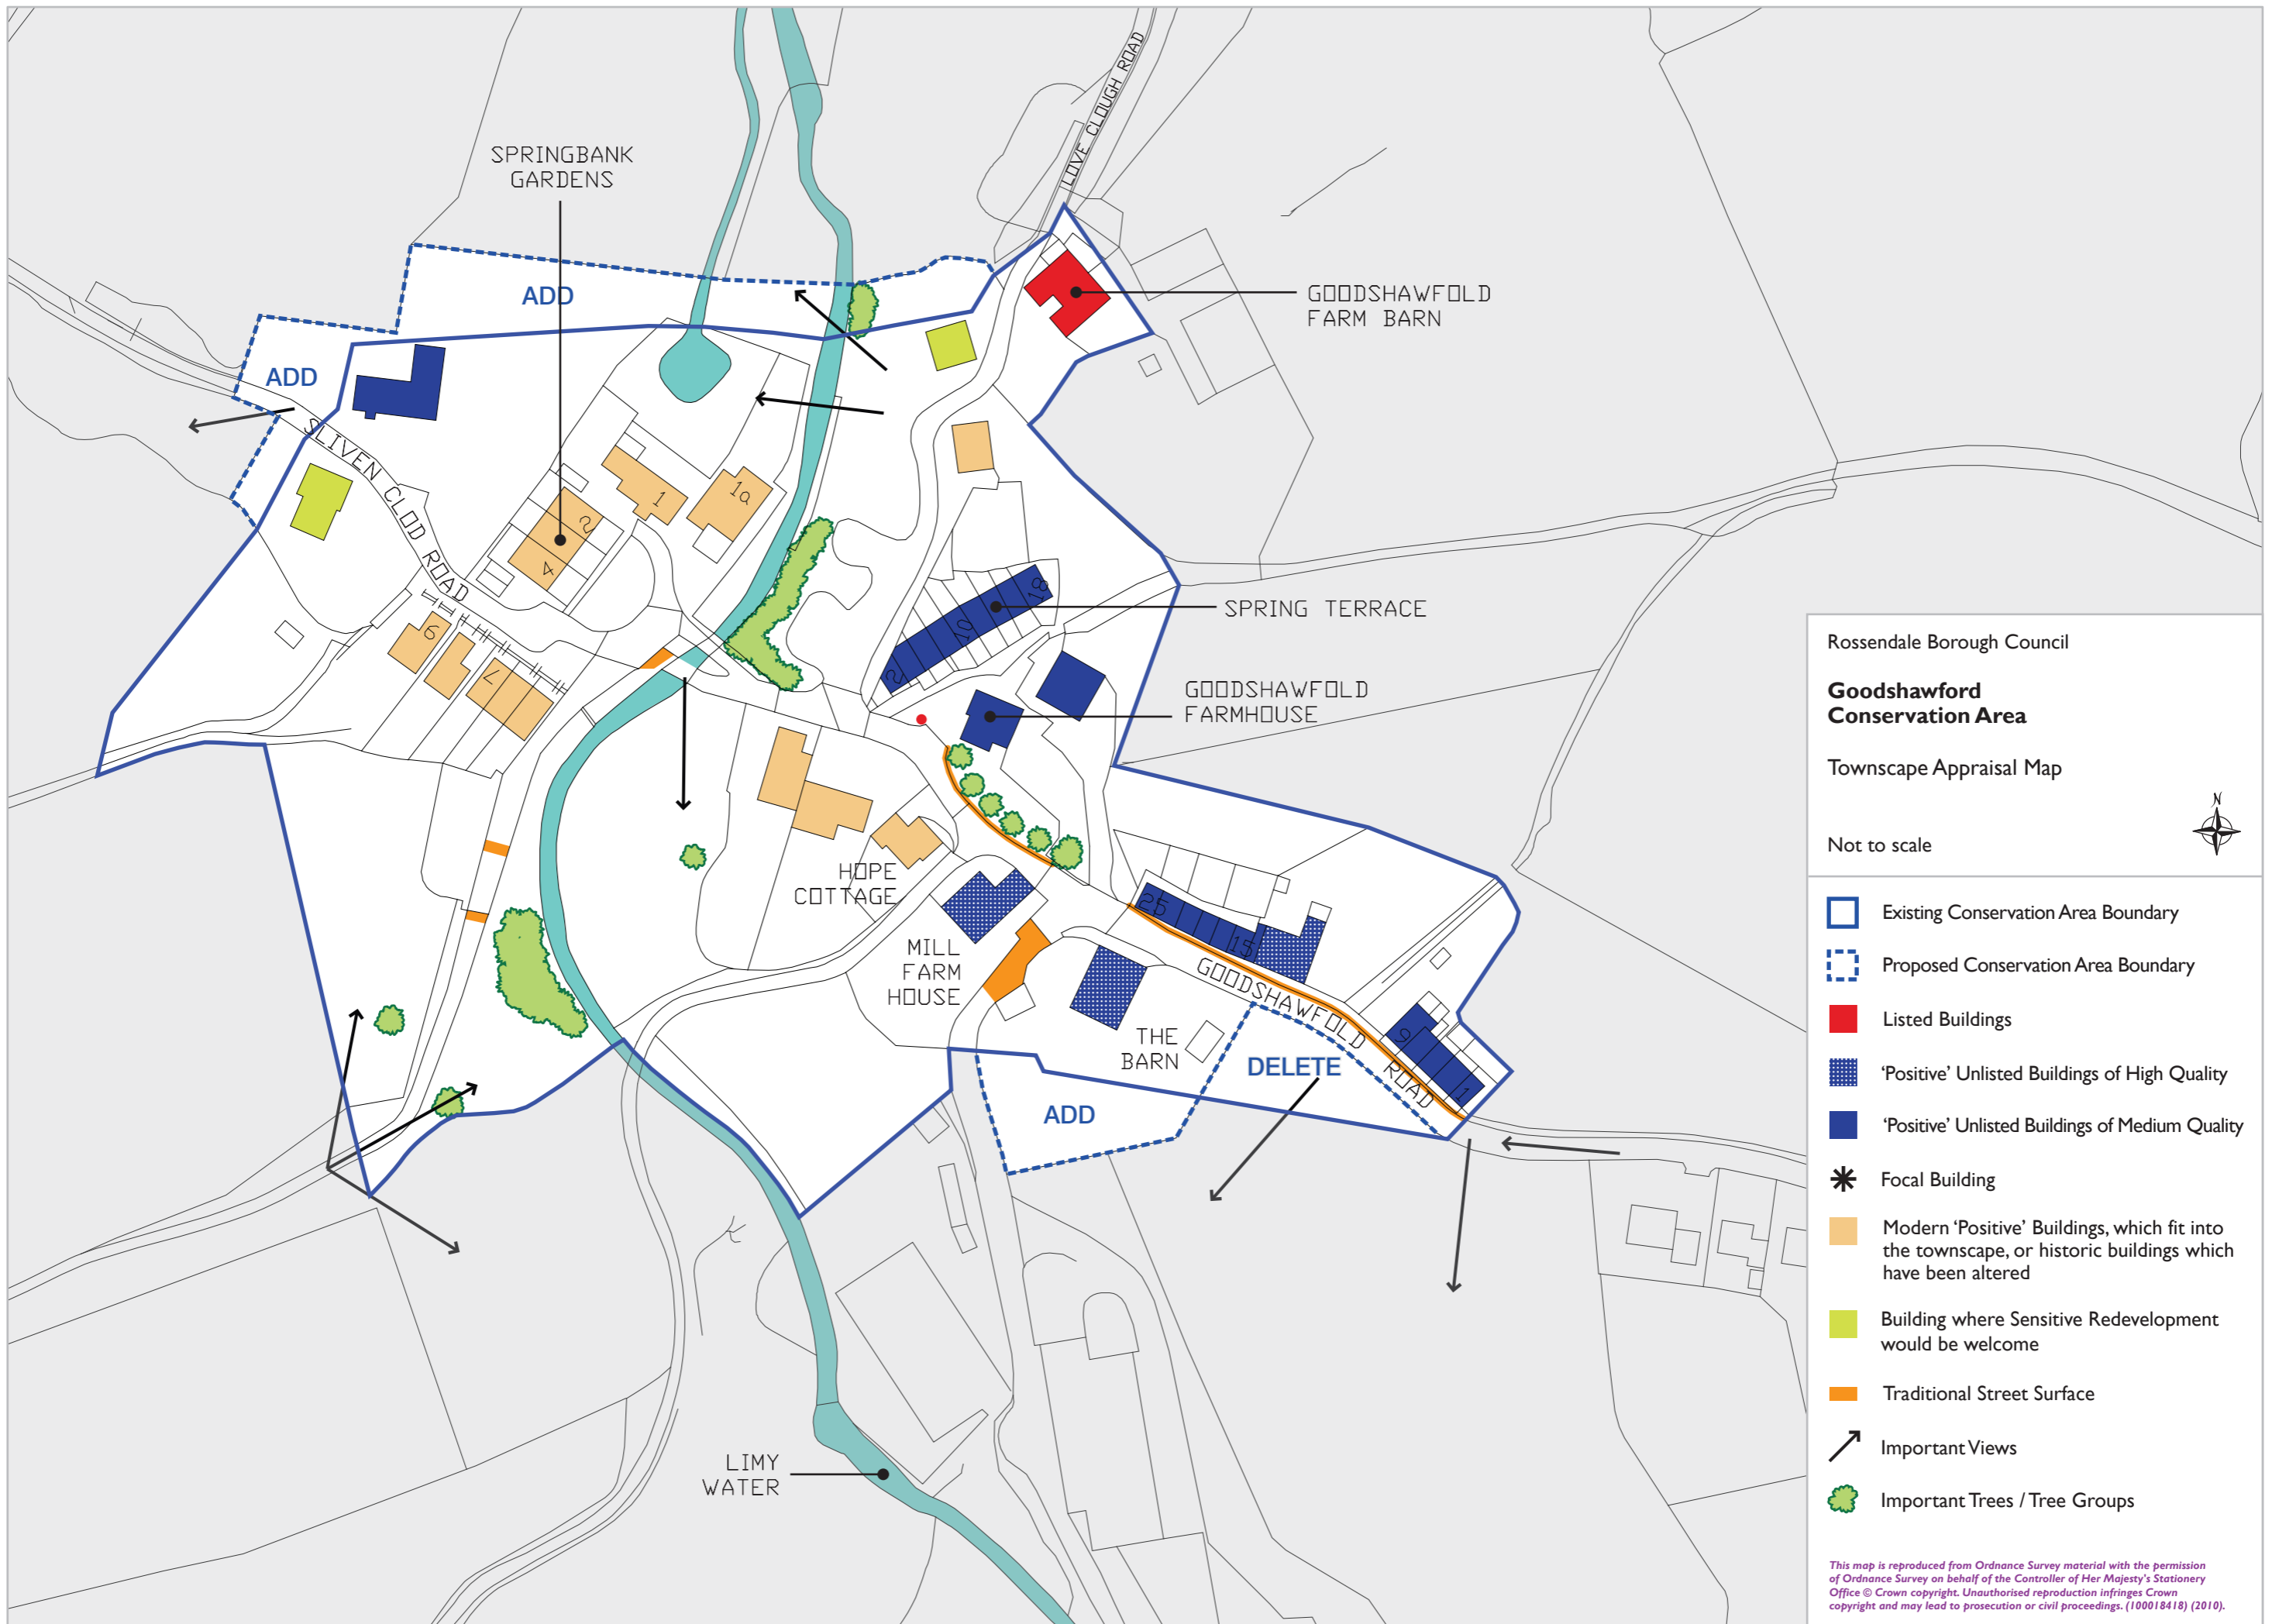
SPRINGBANK GARDENS

ADD

ADD

LOVE CLOUGH ROAD

GOODSHAWFOLD FARM BARN

SLIVEN CLOD ROAD

1

1a

2

4

6

7

18

10

2

SPRING TERRACE

GOODSHAWFOLD FARMHOUSE

HOPE COTTAGE

MILL FARM HOUSE

25

15

GOODSHAWFOLD ROAD

9

1

THE BARN

DELETE

ADD

LIMY WATER

Rossendale Borough Council

**Goodshawford Conservation Area**

Townscape Appraisal Map

Not to scale

N

Existing Conservation Area Boundary

Proposed Conservation Area Boundary

Listed Buildings

'Positive' Unlisted Buildings of High Quality

'Positive' Unlisted Buildings of Medium Quality

Focal Building

Modern 'Positive' Buildings, which fit into the townscape, or historic buildings which have been altered

Building where Sensitive Redevelopment would be welcome

Traditional Street Surface

Important Views

Important Trees / Tree Groups

This map is reproduced from Ordnance Survey material with the permission of Ordnance Survey on behalf of the Controller of Her Majesty's Stationery Office © Crown copyright. Unauthorised reproduction infringes Crown copyright and may lead to prosecution or civil proceedings. (100018418) (2010).